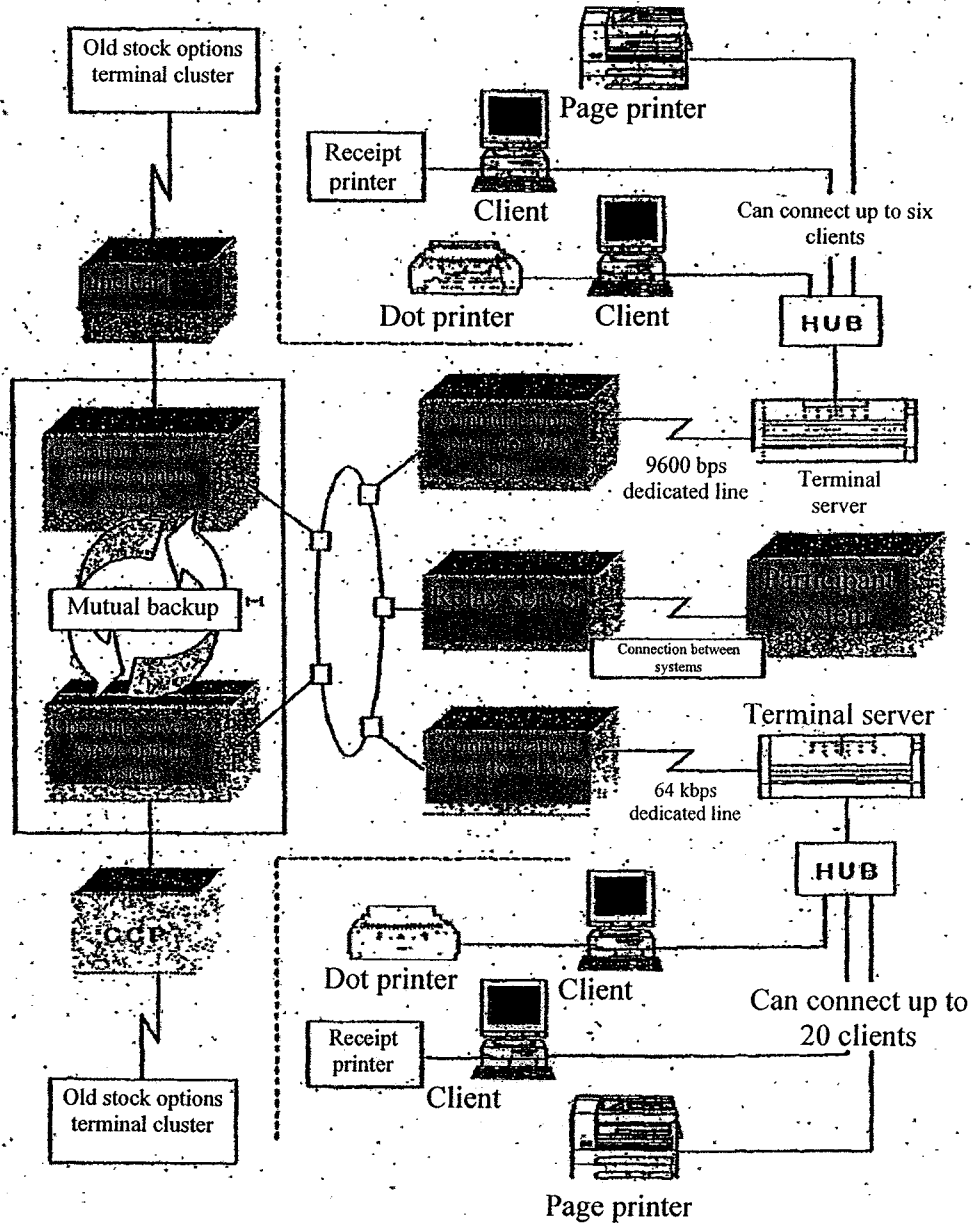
Old stock options terminal cluster

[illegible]

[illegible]

Mutual backup

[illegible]

CCP

Old stock options terminal cluster

Page printer

Receipt printer

Client

Can connect up to six clients

Dot printer

Client

HUB

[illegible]

9600 bps dedicated line

Terminal server

Relay server

Connection between systems

Participant system

Terminal server

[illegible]

64 kbps dedicated line

HUB

Dot printer

Client

Can connect up to 20 clients

Receipt printer

Client

Page printer